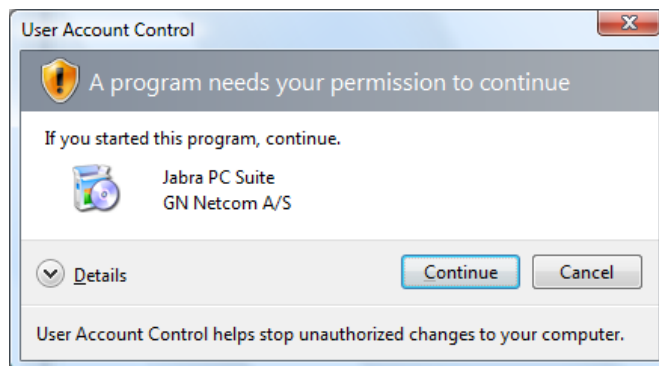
User Account Control

A program needs your permission to continue

If you started this program, continue.

Jabra PC Suite
GN Netcom A/S

Details

Continue

Cancel

User Account Control helps stop unauthorized changes to your computer.